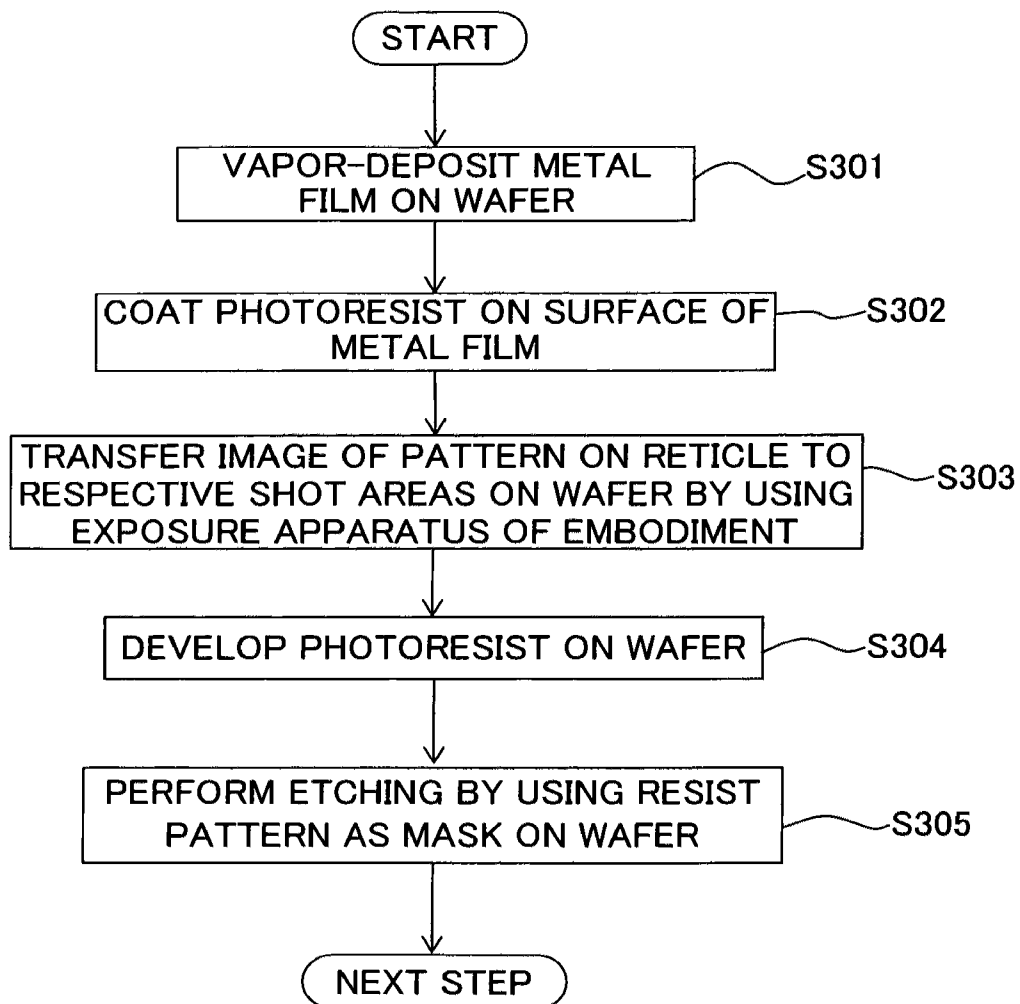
START

VAPOR-DEPOSIT METAL FILM ON WAFER

S301

COAT PHOTORESIST ON SURFACE OF METAL FILM

S302

TRANSFER IMAGE OF PATTERN ON RETICLE TO RESPECTIVE SHOT AREAS ON WAFER BY USING EXPOSURE APPARATUS OF EMBODIMENT

S303

DEVELOP PHOTORESIST ON WAFER

S304

PERFORM ETCHING BY USING RESIST PATTERN AS MASK ON WAFER

S305

NEXT STEP